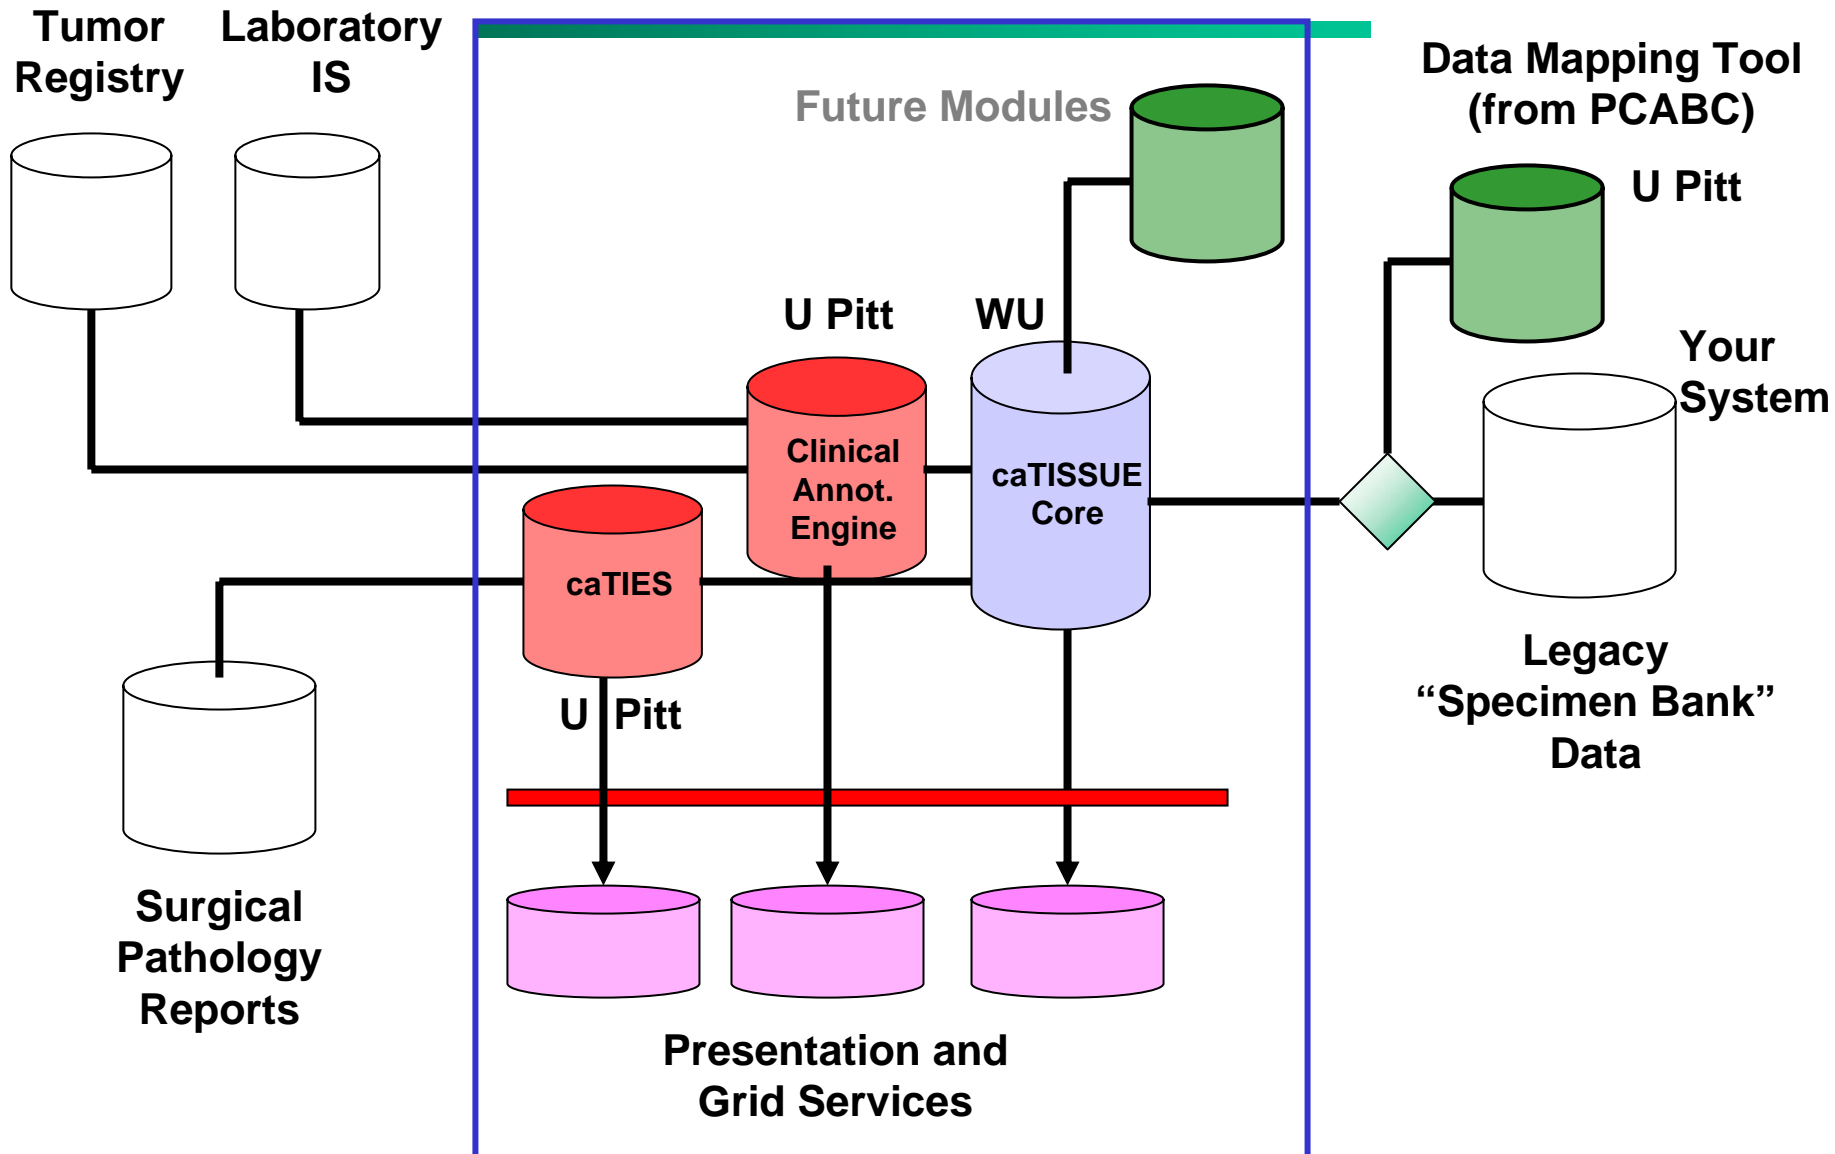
Tumor Registry

Laboratory IS

Future Modules

Data Mapping Tool (from PCABC)

U Pitt

U Pitt

WU

Your System

Clinical Annot. Engine

caTISSUE Core

caTIES

U Pitt

Legacy “Specimen Bank” Data

Surgical Pathology Reports

Presentation and Grid Services